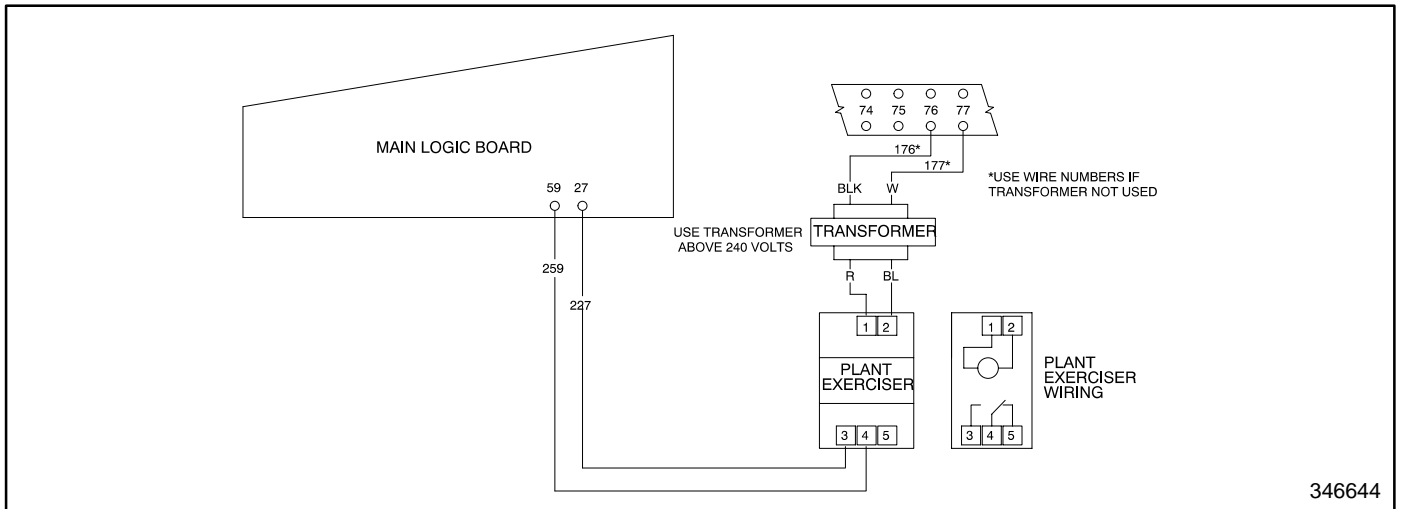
MAIN LOGIC BOARD

59 27

259

227

74 75 76 77

176*

177*

BLK W

*USE WIRE NUMBERS IF TRANSFORMER NOT USED

USE TRANSFORMER ABOVE 240 VOLTS

TRANSFORMER

R BL

1 2

PLANT EXERCISER

3 4 5

1 2

3 4 5

PLANT EXERCISER WIRING

346644